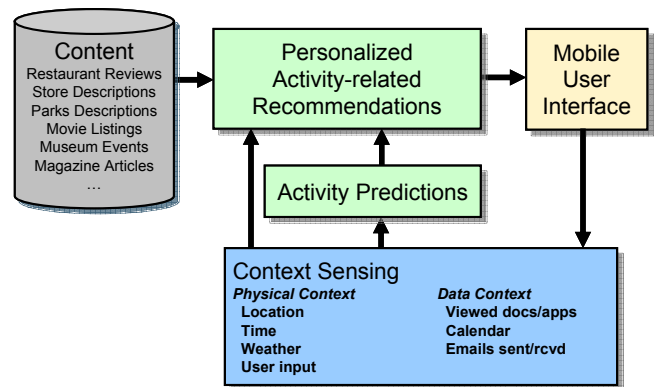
Content
Restaurant Reviews
Store Descriptions
Parks Descriptions
Movie Listings
Museum Events
Magazine Articles
...

Personalized Activity-related Recommendations

Mobile User Interface

Activity Predictions

Context Sensing

Physical Context
Location
Time
Weather
User input

Data Context
Viewed docs/apps
Calendar
Emails sent/rcvd